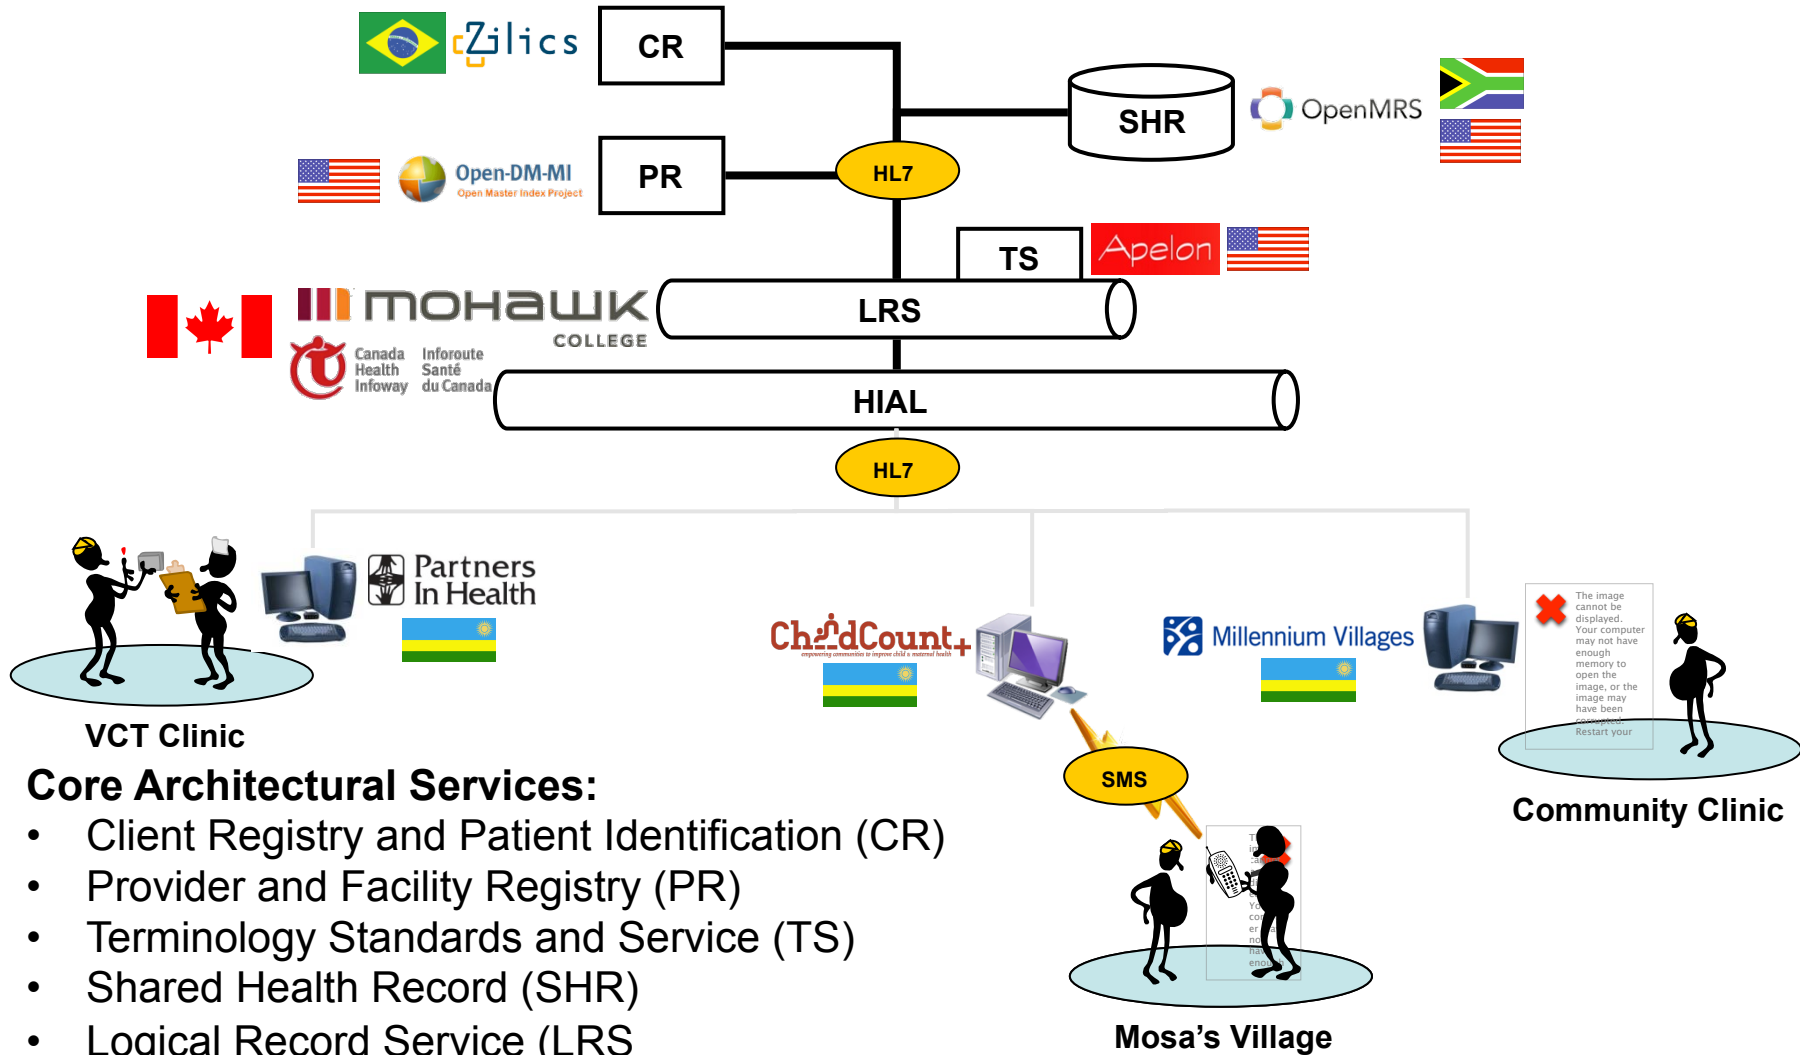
Zilics
CR
SHR
OpenMRS
Open-DM-MI
Open Master Index Project
PR
HL7
TS
Apelon
mohawk
COLLEGE
LRS
Canada Health Infoway
Inforoute Santé du Canada
HIAL
HL7
Partners In Health
ChildCount+
Millennium Villages
The image cannot be displayed. Your computer may not have enough memory to open the image, or the image may have been corrupted. Restart your
VCT Clinic
SMS
Community Clinic
Core Architectural Services:
• Client Registry and Patient Identification (CR)
• Provider and Facility Registry (PR)
• Terminology Standards and Service (TS)
• Shared Health Record (SHR)
• Logical Record Service (LRS
Mosa’s Village